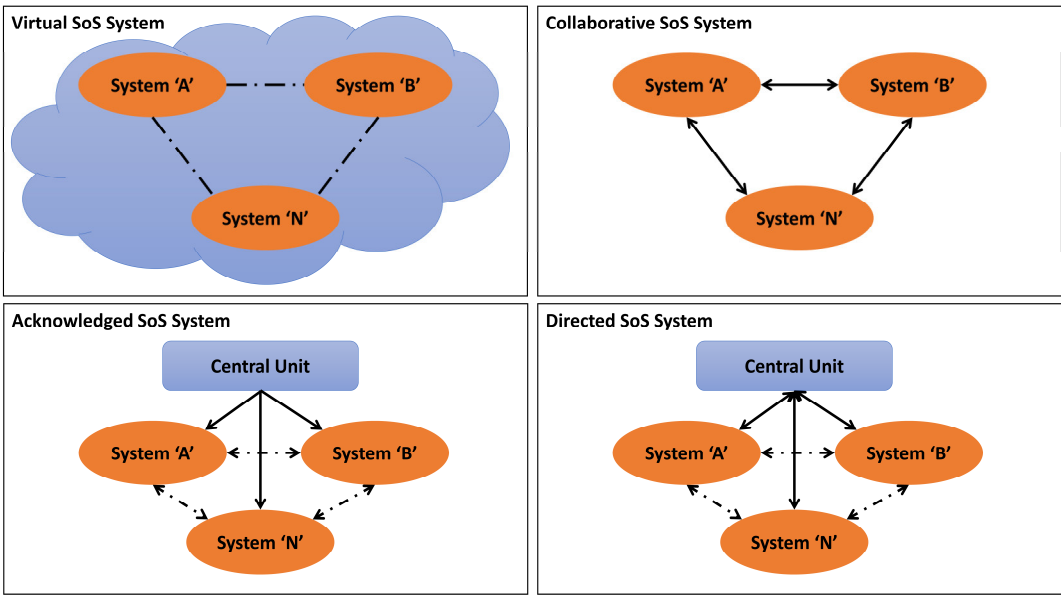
Virtual SoS System

System ‘A’

System ‘B’

System ‘N’

Collaborative SoS System

System ‘A’

System ‘B’

System ‘N’

Acknowledged SoS System

Central Unit

System ‘A’

System ‘B’

System ‘N’

Directed SoS System

Central Unit

System ‘A’

System ‘B’

System ‘N’